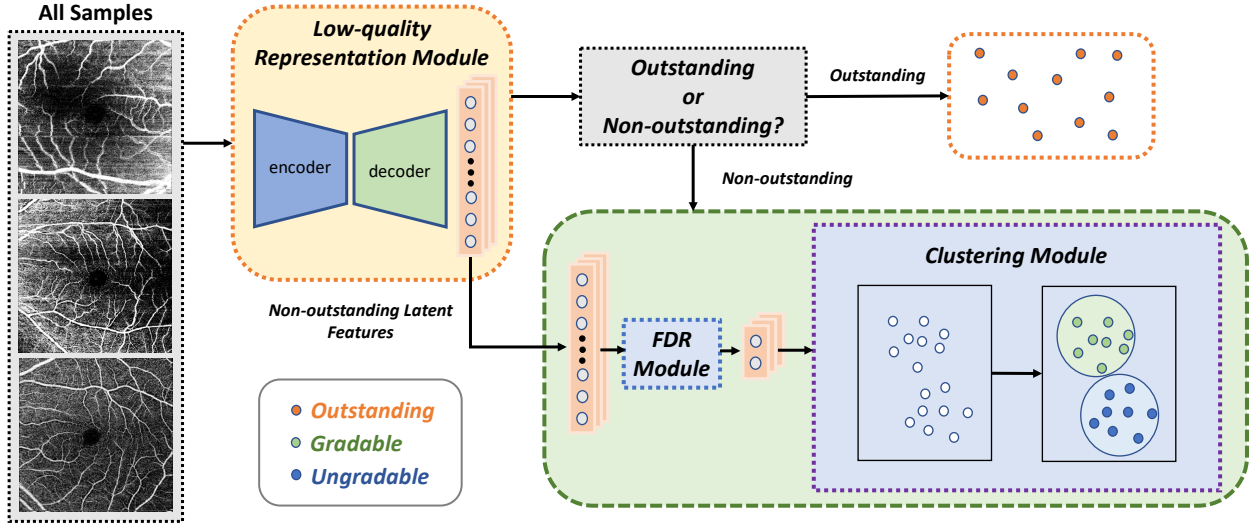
All Samples

Low-quality Representation Module

encoder

decoder

Outstanding or Non-outstanding?

Outstanding

Non-outstanding

Non-outstanding Latent Features

FDR Module

Clustering Module

Outstanding

Gradable

Ungradable